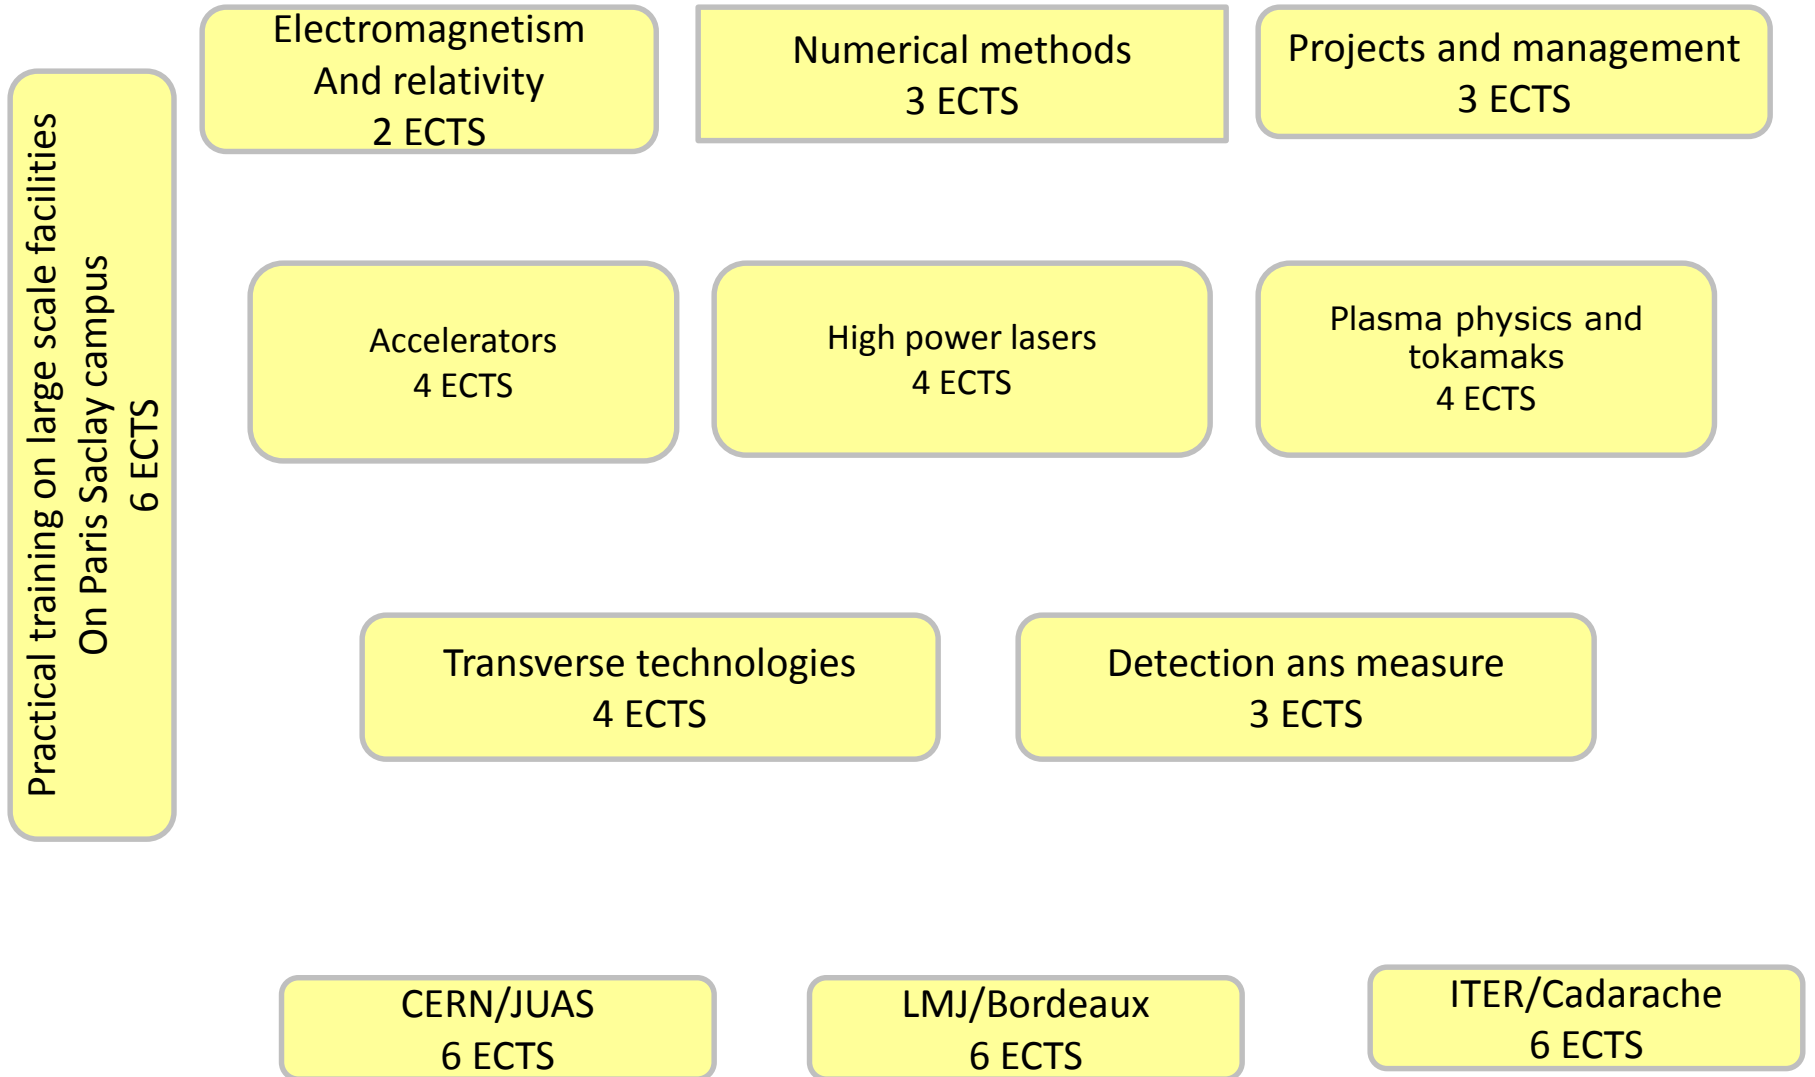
Practical training on large scale facilities
On Paris Saclay campus
6 ECTS

Electromagnetism
And relativity
2 ECTS

Numerical methods
3 ECTS

Projects and management
3 ECTS

Accelerators
4 ECTS

High power lasers
4 ECTS

Plasma physics and tokamaks
4 ECTS

Transverse technologies
4 ECTS

Detection ans measure
3 ECTS

CERN/JUAS
6 ECTS

LMJ/Bordeaux
6 ECTS

ITER/Cadarache
6 ECTS